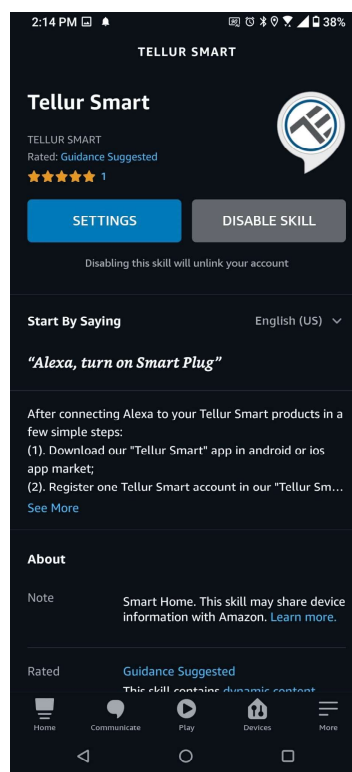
2:14 PM 38%

TELLUR SMART

Tellur Smart

TELLUR SMART
Rated: Guidance Suggested
1

SETTINGS DISABLE SKILL

Disabling this skill will unlink your account

Start By Saying English (US)

"Alexa, turn on Smart Plug"

After connecting Alexa to your Tellur Smart products in a few simple steps:
(1). Download our "Tellur Smart" app in android or ios app market;
(2). Register one Tellur Smart account in our "Tellur Sm…
See More

About

Note Smart Home. This skill may share device information with Amazon. Learn more.

Rated Guidance Suggested
This skill contains dynamic content

Home Communicate Play Devices More